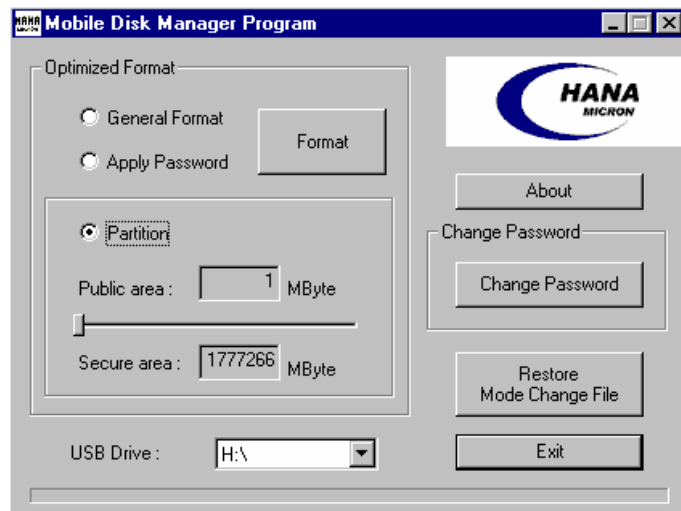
HANA MICRON Mobile Disk Manager Program

Optimized Format

General Format

Apply Password

Format

Partition

Public area : 1 MByte

Secure area : 1777266 MByte

HANA MICRON

About

Change Password

Change Password

Restore Mode Change File

USB Drive : H:\

Exit